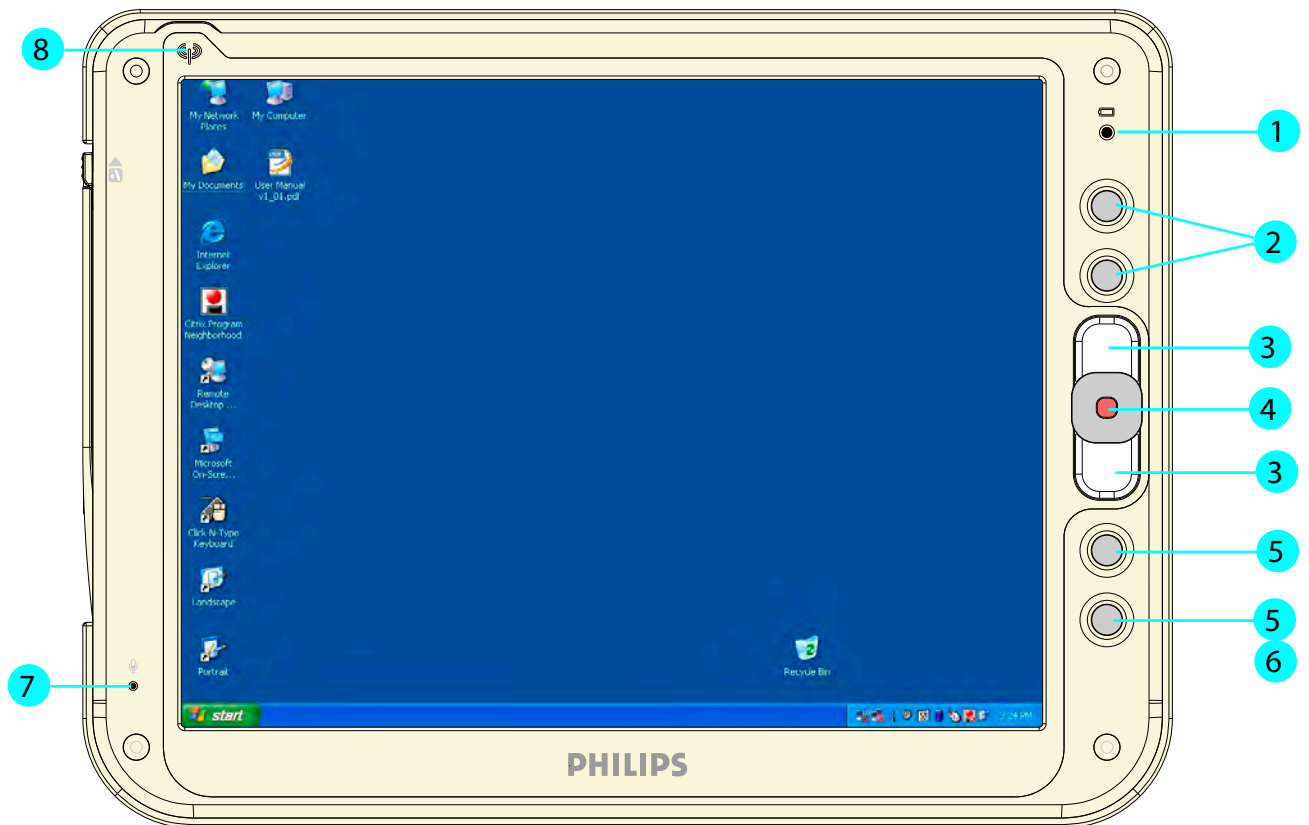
8

1

2

3

4

3

5

5

6

7

My Network Places

My Computer

My Documents

User Manual v1_01.pdf

Internet Explorer

Citrix Program Neighborhood

Remote Desktop ...

Microsoft On-Scre...

Click-N-Type Keyboard

Landscape

Portrait

Recycle Bin

start

2:24 PM

PHILIPS